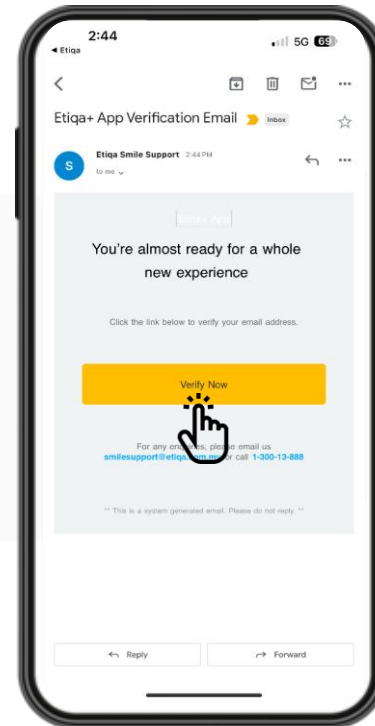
2:44
◂ Etiqa
5G 69

Etiqa+ App Verification Email Inbox

S
Etiqa Smile Support 2:44 PM
to me

Etiqa+ App

You're almost ready for a whole new experience

Click the link below to verify your email address.

Verify Now

For any en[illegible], ple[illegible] email us
smilesupport@etiq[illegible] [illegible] call 1-300-13-888

** This is a system generated email. Please do not reply. **

Reply
Forward